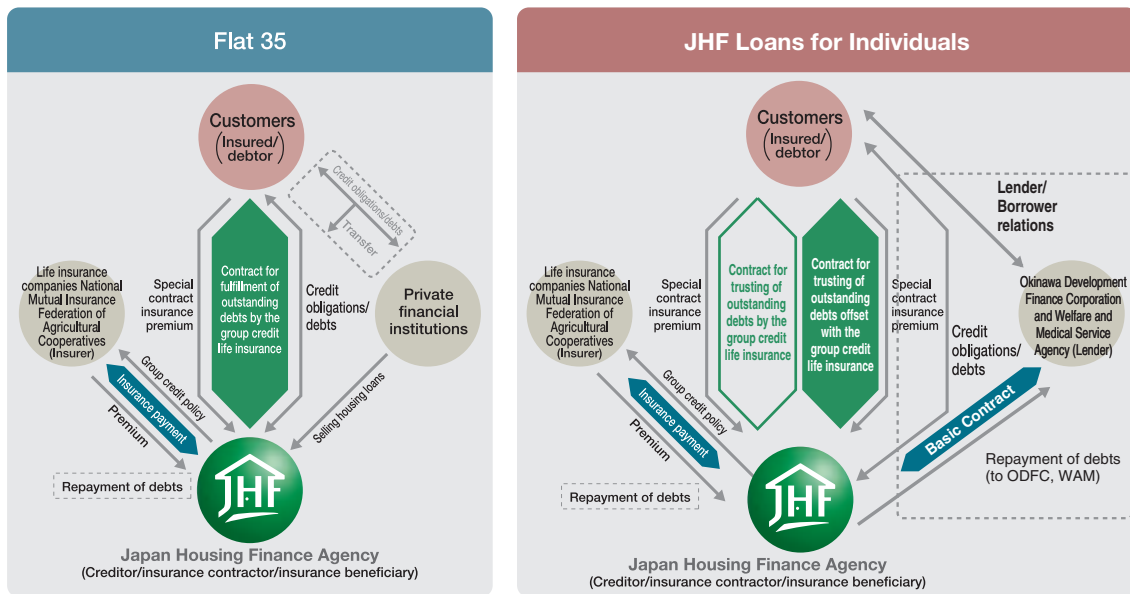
Flat 35

Customers (Insured/ debtor)

Credit obligations/debts

Transfer

Life insurance companies National Mutual Insurance Federation of Agricultural Cooperatives (Insurer)

Special contract insurance premium

Contract for fulfillment of outstanding debts by the group credit life insurance

Credit obligations/ debts

Private financial institutions

Group credit policy

Insurance payment

Premium

Selling housing loans

Repayment of debts

JHF

Japan Housing Finance Agency
(Creditor/insurance contractor/insurance beneficiary)

JHF Loans for Individuals

Customers (Insured/ debtor)

Lender/ Borrower relations

Life insurance companies National Mutual Insurance Federation of Agricultural Cooperatives (Insurer)

Special contract insurance premium

Contract for trusting of outstanding debts by the group credit life insurance

Contract for trusting of outstanding debts offset with the group credit life insurance

Special contract insurance premium

Credit obligations/ debts

Okinawa Development Finance Corporation and Welfare and Medical Service Agency (Lender)

Group credit policy

Insurance payment

Premium

Basic Contract

Repayment of debts

Repayment of debts (to ODFC, WAM)

JHF

Japan Housing Finance Agency
(Creditor/insurance contractor/insurance beneficiary)